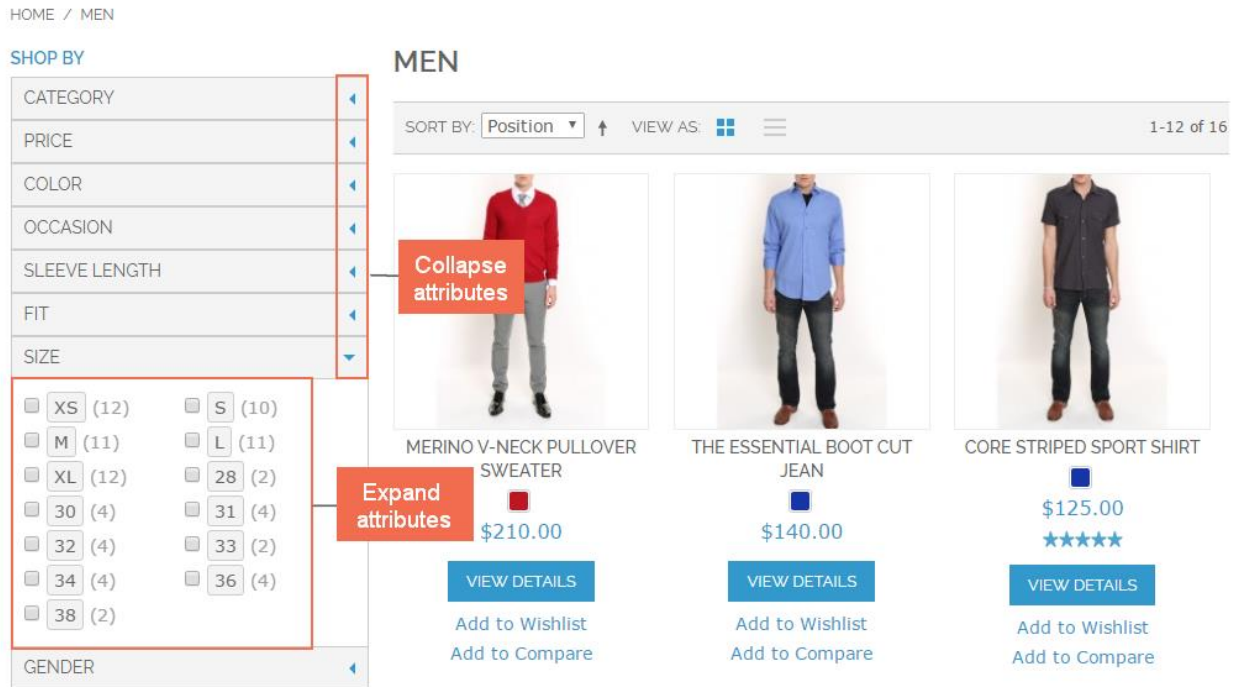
HOME / MEN

SHOP BY

CATEGORY

PRICE

COLOR

OCCASION

SLEEVE LENGTH

FIT

SIZE

XS (12)
S (10)
M (11)
L (11)
XL (12)
28 (2)
30 (4)
31 (4)
32 (4)
33 (2)
34 (4)
36 (4)
38 (2)

GENDER

Collapse attributes

Expand attributes

MEN

SORT BY: Position VIEW AS: 1-12 of 16

MERINO V-NECK PULLOVER SWEATER
$210.00
VIEW DETAILS
Add to Wishlist
Add to Compare

THE ESSENTIAL BOOT CUT JEAN
$140.00
VIEW DETAILS
Add to Wishlist
Add to Compare

CORE STRIPED SPORT SHIRT
$125.00
VIEW DETAILS
Add to Wishlist
Add to Compare